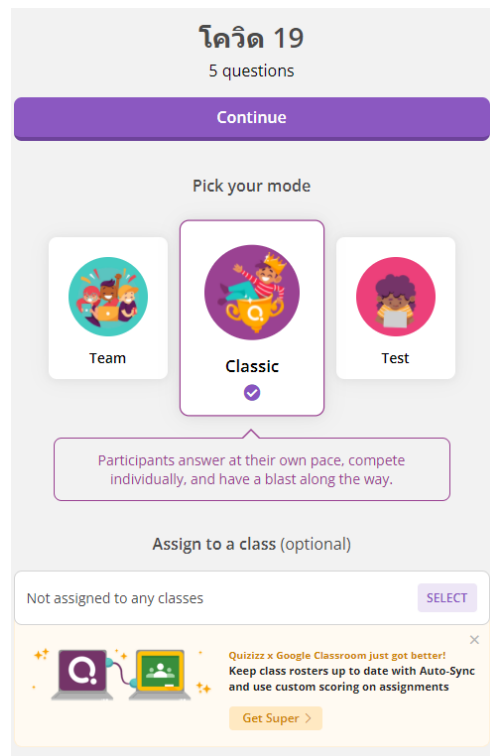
โควิด 19
5 questions

Continue

Pick your mode

Team

Classic

Test

Participants answer at their own pace, compete individually, and have a blast along the way.

Assign to a class (optional)

Not assigned to any classes

SELECT

Quizizz x Google Classroom just got better!
Keep class rosters up to date with Auto-Sync and use custom scoring on assignments

Get Super